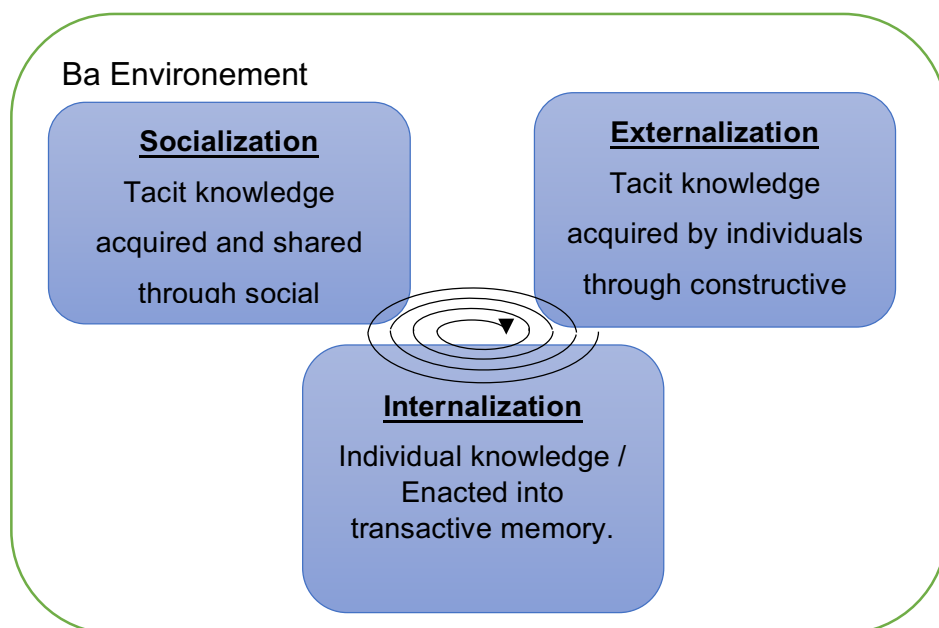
Ba Environement

Socialization

Tacit knowledge acquired and shared through social

Externalization

Tacit knowledge acquired by individuals through constructive

Internalization

Individual knowledge / Enacted into transactive memory.